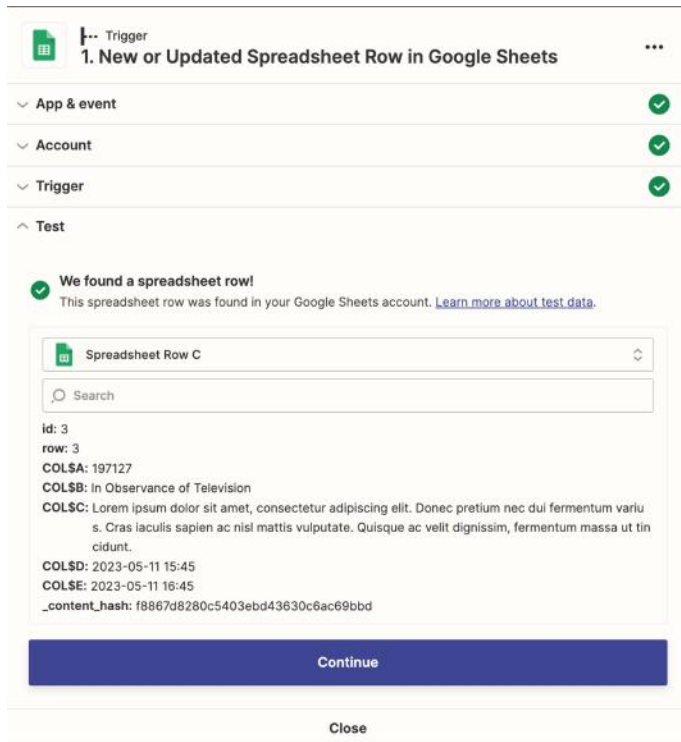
Trigger
1. New or Updated Spreadsheet Row in Google Sheets

App & event

Account

Trigger

Test

We found a spreadsheet row!
This spreadsheet row was found in your Google Sheets account. Learn more about test data.

Spreadsheet Row C

Search

id: 3
row: 3
COL$A: 197127
COL$B: In Observance of Television
COL$C: Lorem ipsum dolor sit amet, consectetur adipiscing elit. Donec pretium nec dui fermentum varius. Cras iaculis sapien ac nisl mattis vulputate. Quisque ac velit dignissim, fermentum massa ut tincidunt.
COL$D: 2023-05-11 15:45
COL$E: 2023-05-11 16:45
_content_hash: f8867d8280c5403ebd43630c6ac69bbd

Continue

Close